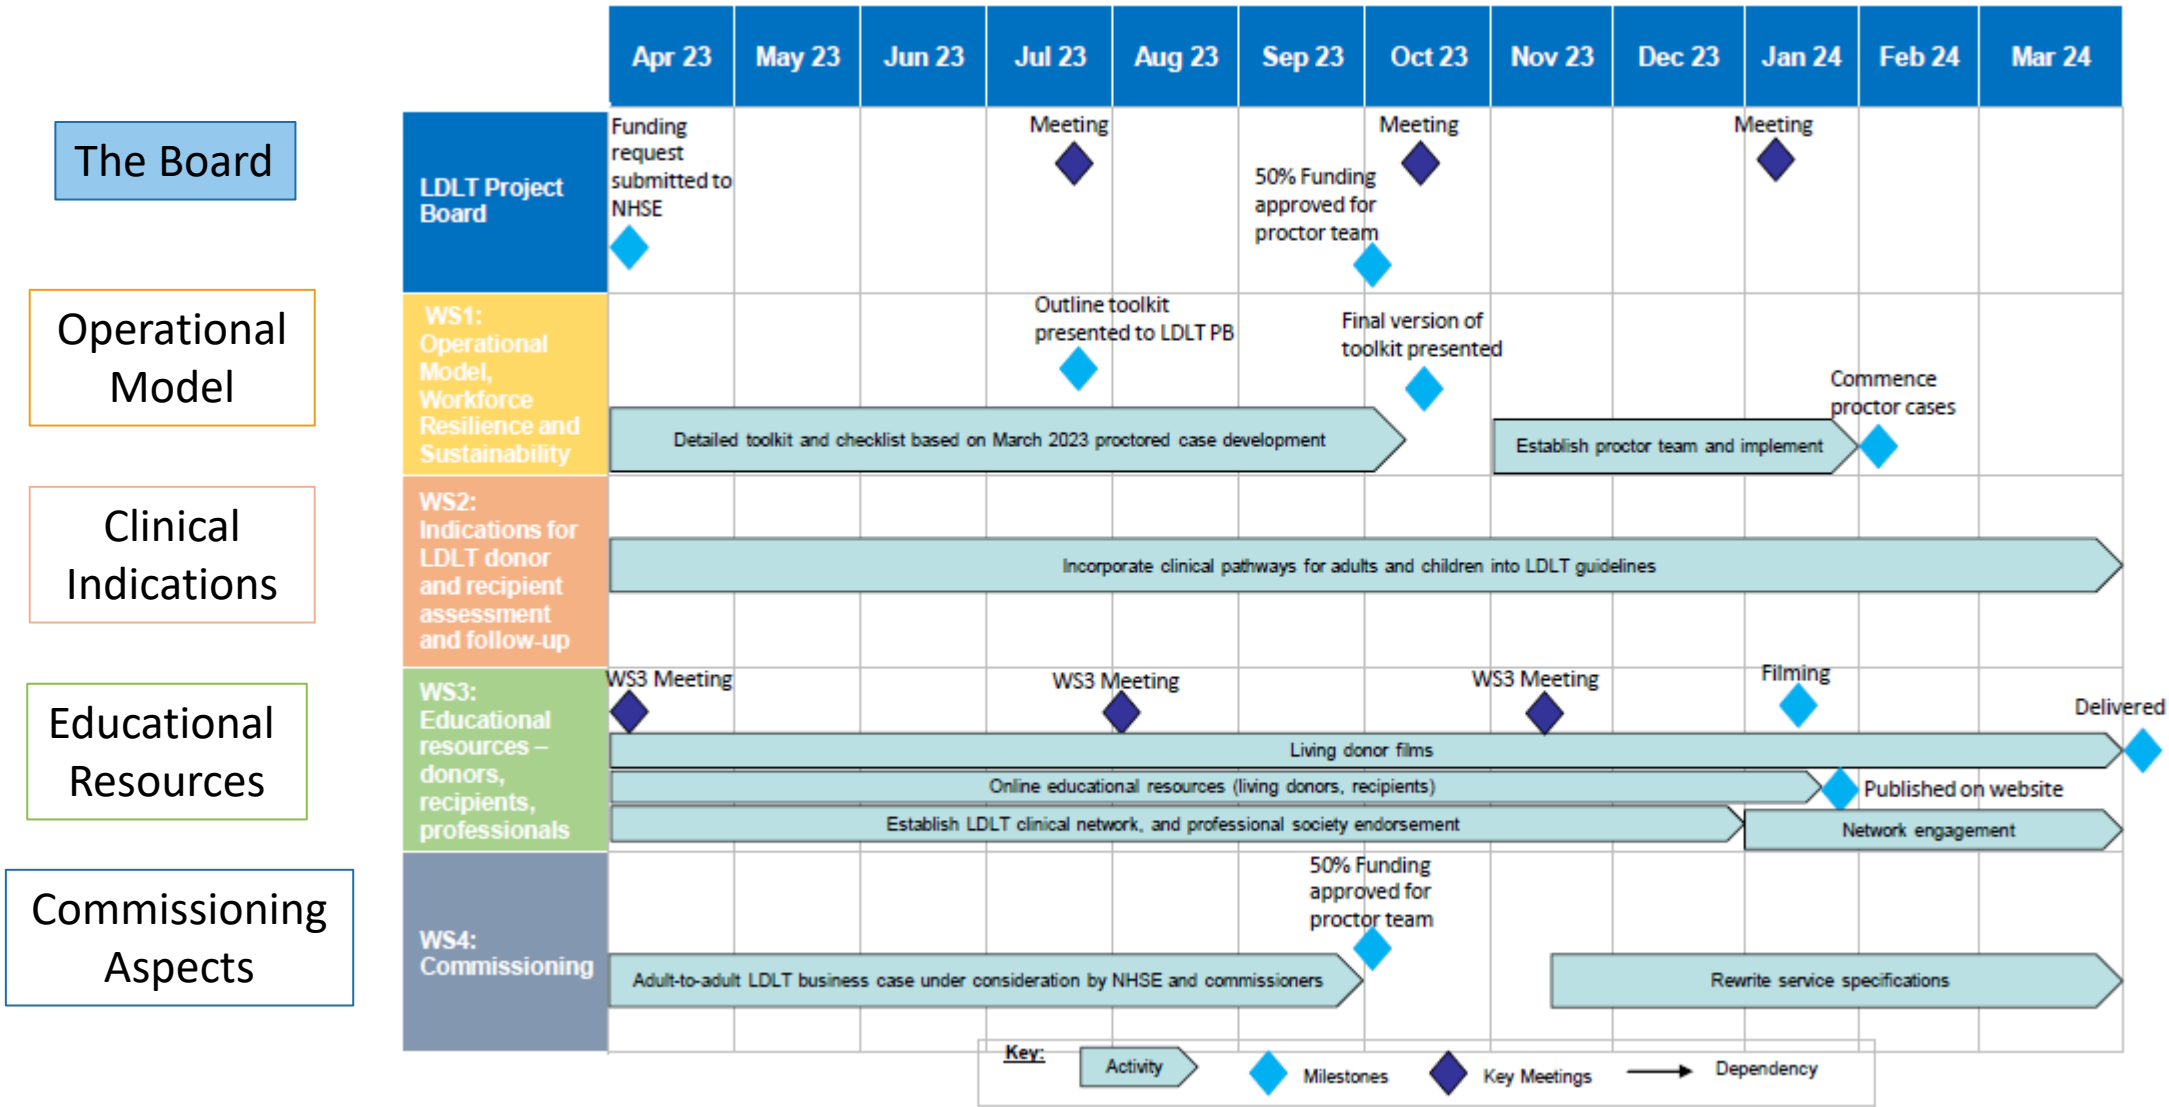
The Board

Operational Model

Clinical Indications

Educational Resources

Commissioning Aspects

| | Apr 23 | May 23 | Jun 23 | Jul 23 | Aug 23 | Sep 23 | Oct 23 | Nov 23 | Dec 23 | Jan 24 | Feb 24 | Mar 24 |
|---|---|---|---|---|---|---|---|---|---|---|---|---|

LDLT Project Board

Funding request submitted to NHSE

Meeting

Meeting

50% Funding approved for proctor team

Meeting

WS1: Operational Model, Workforce Resilience and Sustainability

Outline toolkit presented to LDLT PB

Final version of toolkit presented

Commence proctor cases

Detailed toolkit and checklist based on March 2023 proctored case development

Establish proctor team and implement

WS2: Indications for LDLT donor and recipient assessment and follow-up

Incorporate clinical pathways for adults and children into LDLT guidelines

WS3: Educational resources – donors, recipients, professionals

WS3 Meeting

WS3 Meeting

WS3 Meeting

Filming

Delivered

Living donor films

Online educational resources (living donors, recipients)

Published on website

Establish LDLT clinical network, and professional society endorsement

Network engagement

WS4: Commissioning

50% Funding approved for proctor team

Adult-to-adult LDLT business case under consideration by NHSE and commissioners

Rewrite service specifications

Key: Activity Milestones Key Meetings Dependency